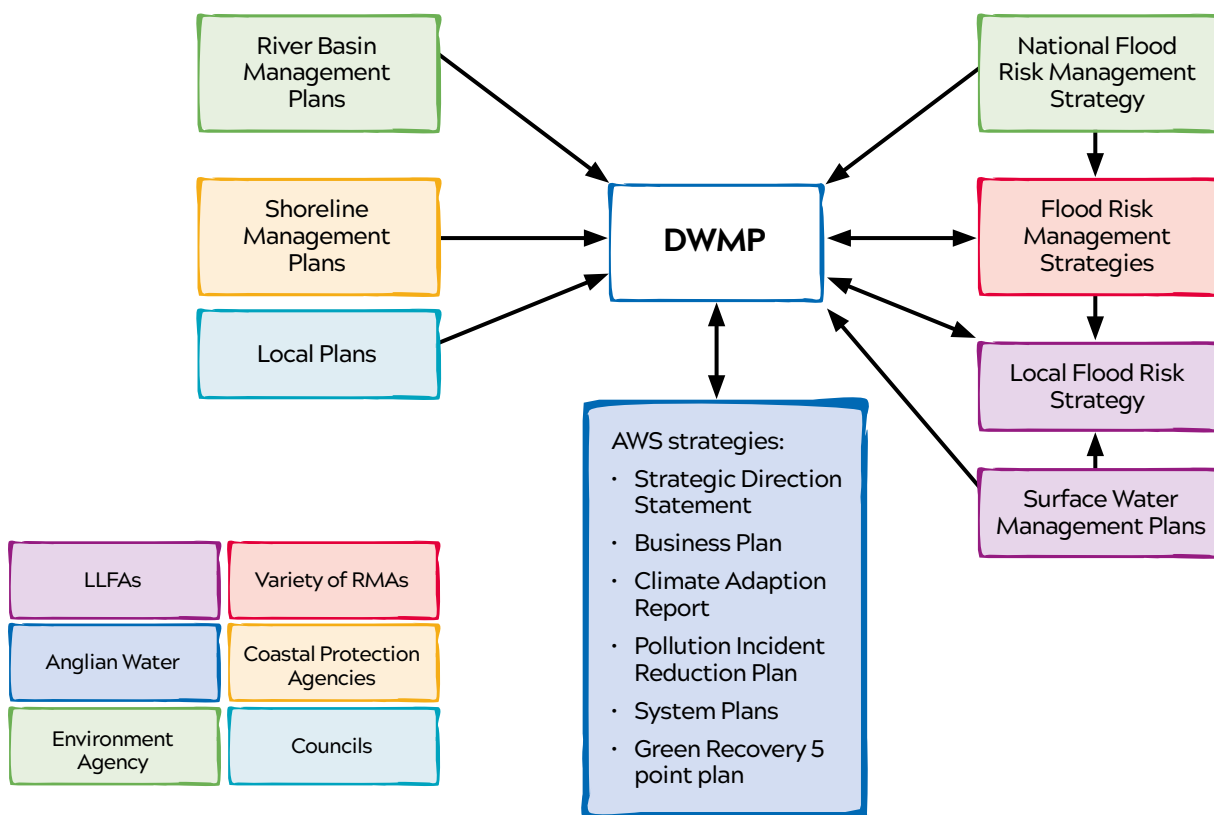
River Basin Management Plans

Shoreline Management Plans

Local Plans

DWMP

National Flood Risk Management Strategy

Flood Risk Management Strategies

Local Flood Risk Strategy

Surface Water Management Plans

AWS strategies:
- Strategic Direction Statement
- Business Plan
- Climate Adaption Report
- Pollution Incident Reduction Plan
- System Plans
- Green Recovery 5 point plan

| LLFAs | Variety of RMAs |
|---|---|
| Anglian Water | Coastal Protection Agencies |
| Environment Agency | Councils |